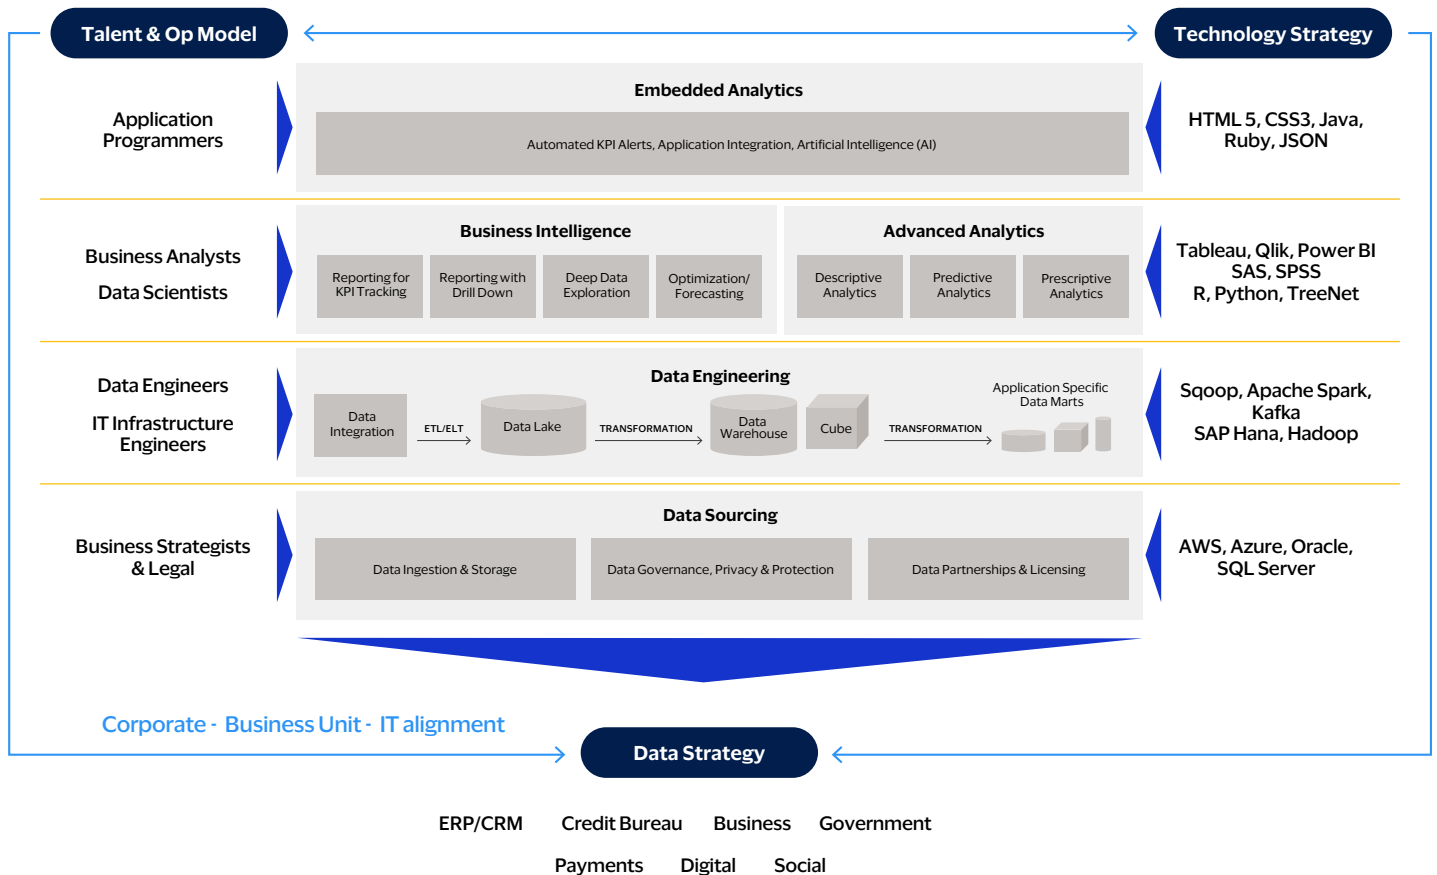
Talent & Op Model

Technology Strategy

Application Programmers

Embedded Analytics

Automated KPI Alerts, Application Integration, Artificial Intelligence (AI)

HTML 5, CSS3, Java, Ruby, JSON

Business Analysts

Data Scientists

Business Intelligence

Reporting for KPI Tracking

Reporting with Drill Down

Deep Data Exploration

Optimization/ Forecasting

Advanced Analytics

Descriptive Analytics

Predictive Analytics

Prescriptive Analytics

Tableau, Qlik, Power BI
SAS, SPSS
R, Python, TreeNet

Data Engineers

IT Infrastructure Engineers

Data Engineering

Data Integration

ETL/ELT

Data Lake

TRANSFORMATION

Data Warehouse

Cube

TRANSFORMATION

Application Specific Data Marts

Sqoop, Apache Spark, Kafka
SAP Hana, Hadoop

Business Strategists & Legal

Data Sourcing

Data Ingestion & Storage

Data Governance, Privacy & Protection

Data Partnerships & Licensing

AWS, Azure, Oracle, SQL Server

Corporate - Business Unit - IT alignment

Data Strategy

ERP/CRM Credit Bureau Business Government

Payments Digital Social